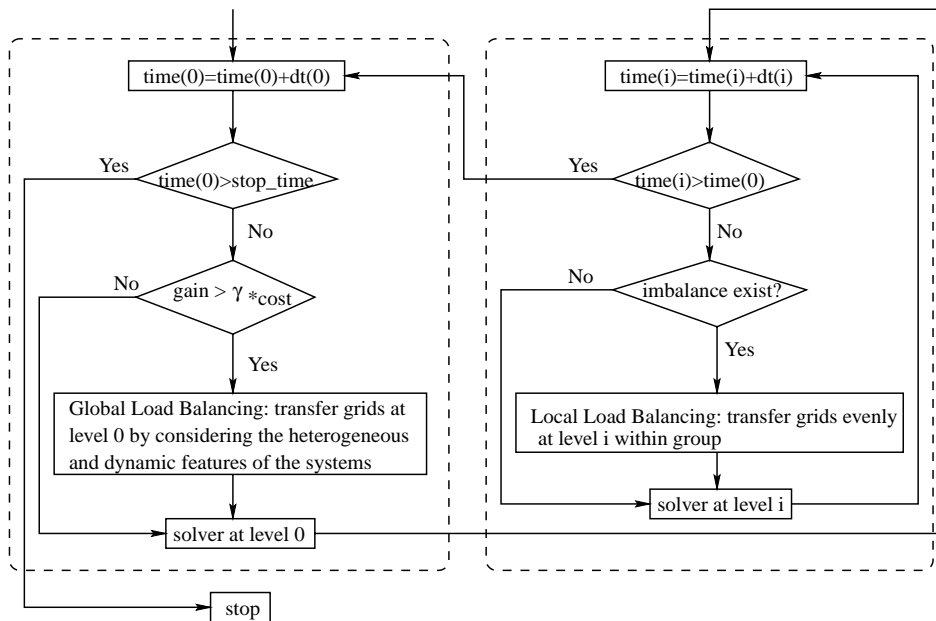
time(0)=time(0)+dt(0)

Yes

time(0)>stop_time

No

No

gain > $\gamma$ *cost

Yes

Global Load Balancing: transfer grids at level 0 by considering the heterogeneous and dynamic features of the systems

solver at level 0

stop

time(i)=time(i)+dt(i)

Yes

time(i)>time(0)

No

No

imbalance exist?

Yes

Local Load Balancing: transfer grids evenly at level i within group

solver at level i